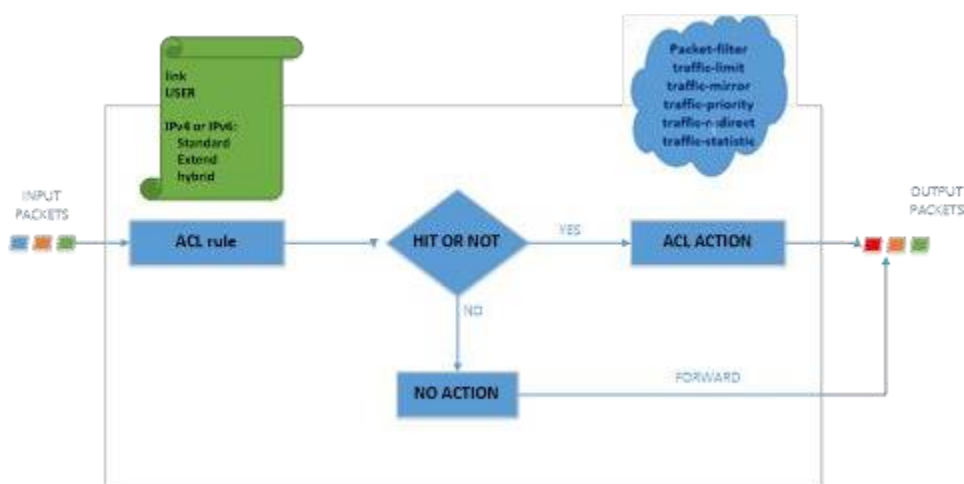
link
USER

IPv4 or IPv6:
Standard
Extend
hybrid

Packet-filter
traffic-limit
traffic-mirror
traffic-priority
traffic-redirect
traffic-statistic

INPUT PACKETS

ACL rule

HIT OR NOT

YES

ACL ACTION

OUTPUT PACKETS

NO

NO ACTION

FORWARD